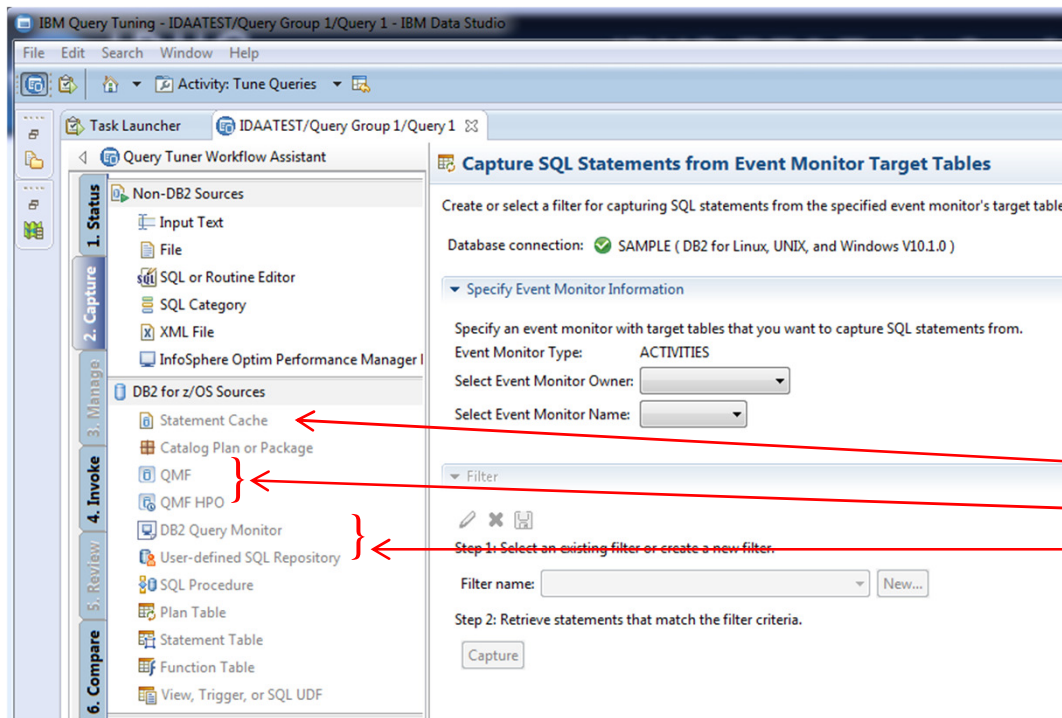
IBM Query Tuning - IDAATEST/Query Group 1/Query 1 - IBM Data Studio

File Edit Search Window Help

Activity: Tune Queries

Task Launcher IDAATEST/Query Group 1/Query 1

Query Tuner Workflow Assistant

1. Status
2. Capture
3. Manage
4. Invoke
5. Review
6. Compare

Non-DB2 Sources
Input Text
File
SQL or Routine Editor
SQL Category
XML File
InfoSphere Optim Performance Manager I

DB2 for z/OS Sources
Statement Cache
Catalog Plan or Package
QMF
QMF HPO
DB2 Query Monitor
User-defined SQL Repository
SQL Procedure
Plan Table
Statement Table
Function Table
View, Trigger, or SQL UDF

Capture SQL Statements from Event Monitor Target Tables

Create or select a filter for capturing SQL statements from the specified event monitor's target table

Database connection: SAMPLE ( DB2 for Linux, UNIX, and Windows V10.1.0 )

Specify Event Monitor Information

Specify an event monitor with target tables that you want to capture SQL statements from.

Event Monitor Type: ACTIVITIES

Select Event Monitor Owner:

Select Event Monitor Name:

Filter

Step 1: Select an existing filter or create a new filter.

Filter name: New...

Step 2: Retrieve statements that match the filter criteria.

Capture